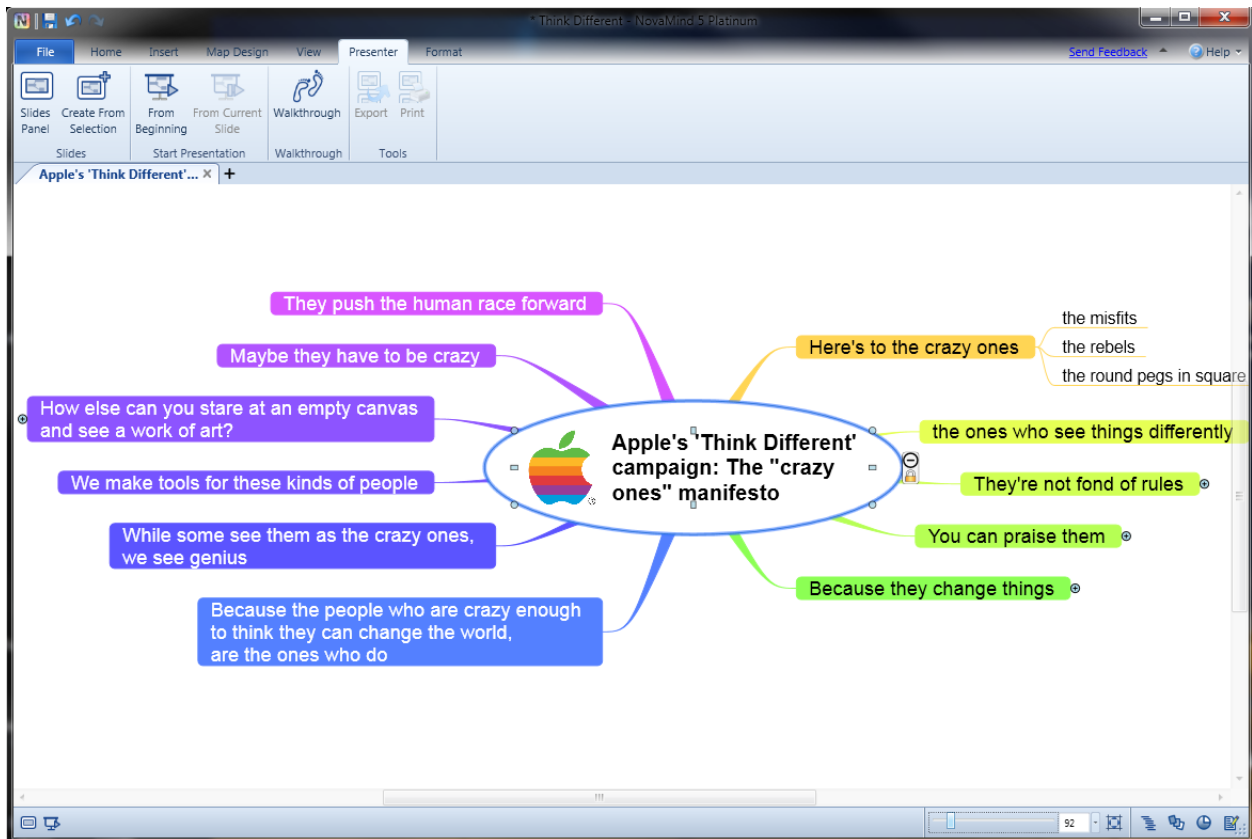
* Think Different - NovaMind 5 Platinum

File Home Insert Map Design View Presenter Format

Send Feedback Help

Slides Panel Create From Selection
Slides

From Beginning From Current Slide
Start Presentation

Walkthrough
Walkthrough

Export Print
Tools

Apple's 'Think Different'...

Apple's 'Think Different' campaign: The "crazy ones" manifesto

They push the human race forward

Maybe they have to be crazy

How else can you stare at an empty canvas and see a work of art?

We make tools for these kinds of people

While some see them as the crazy ones, we see genius

Because the people who are crazy enough to think they can change the world, are the ones who do

Here's to the crazy ones

the misfits

the rebels

the round pegs in square

the ones who see things differently

They're not fond of rules

You can praise them

Because they change things

92